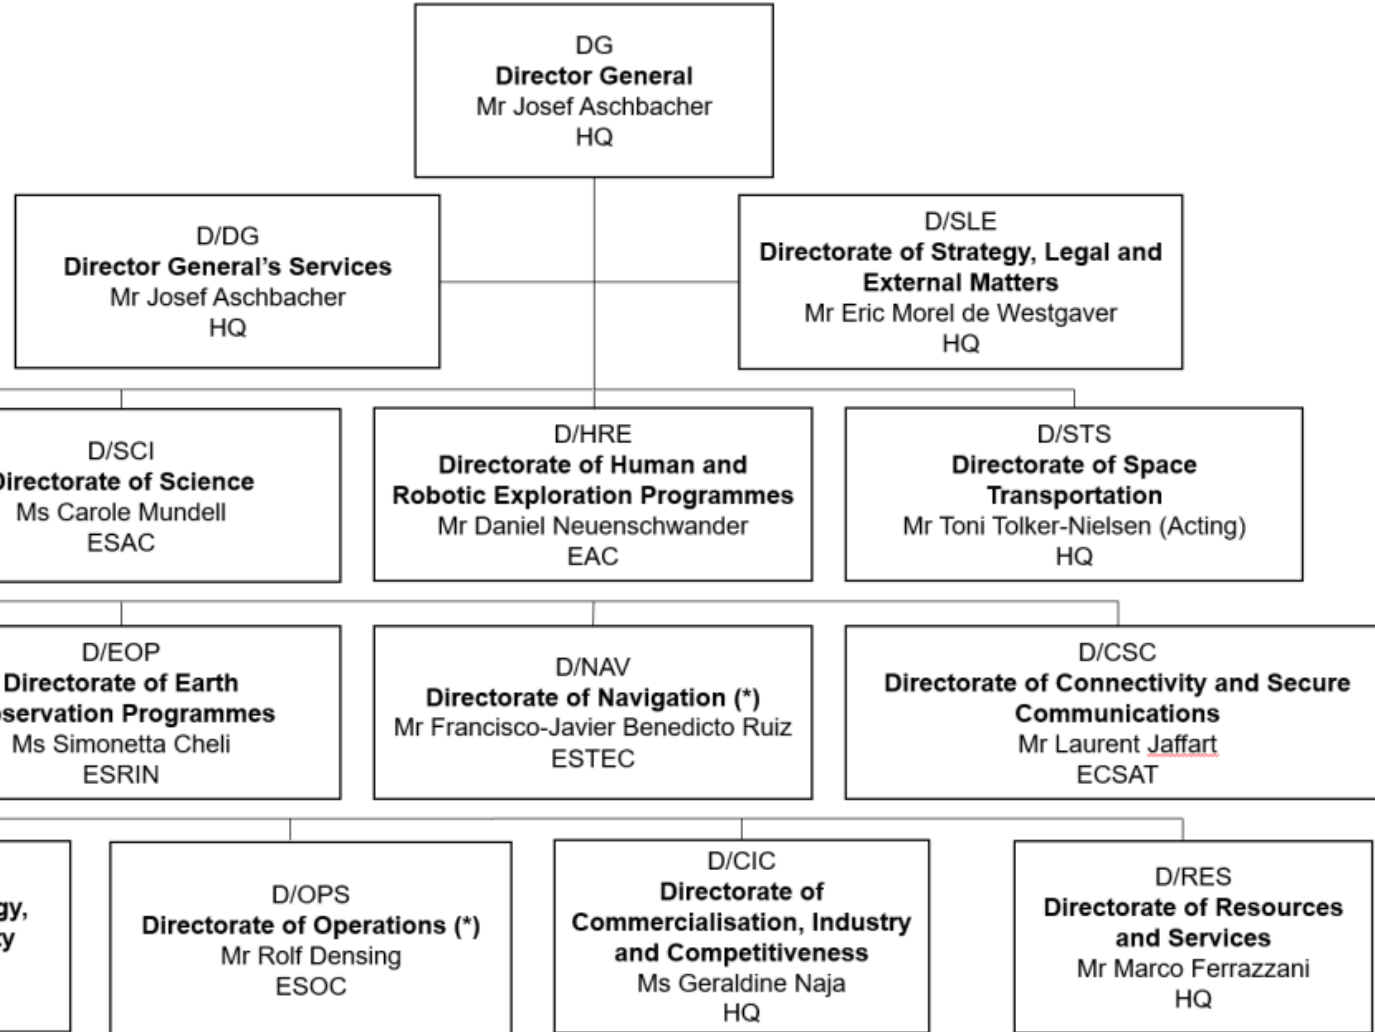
DG
**Director General**
Mr Josef Aschbacher
HQ

D/DG
**Director General's Services**
Mr Josef Aschbacher
HQ

D/SLE
**Directorate of Strategy, Legal and External Matters**
Mr Eric Morel de Westgaver
HQ

D/SCI
**irectorate of Science**
Ms Carole Mundell
ESAC

D/HRE
**Directorate of Human and Robotic Exploration Programmes**
Mr Daniel Neuenschwander
EAC

D/STS
**Directorate of Space Transportation**
Mr Toni Tolker-Nielsen (Acting)
HQ

D/EOP
**Directorate of Earth servation Programmes**
Ms Simonetta Cheli
ESRIN

D/NAV
**Directorate of Navigation (\*)**
Mr Francisco-Javier Benedicto Ruiz
ESTEC

D/CSC
**Directorate of Connectivity and Secure Communications**
Mr Laurent Jaffart
ECSAT

gy,
y

D/OPS
**Directorate of Operations (\*)**
Mr Rolf Densing
ESOC

D/CIC
**Directorate of Commercialisation, Industry and Competitiveness**
Ms Geraldine Naja
HQ

D/RES
**Directorate of Resources and Services**
Mr Marco Ferrazzani
HQ